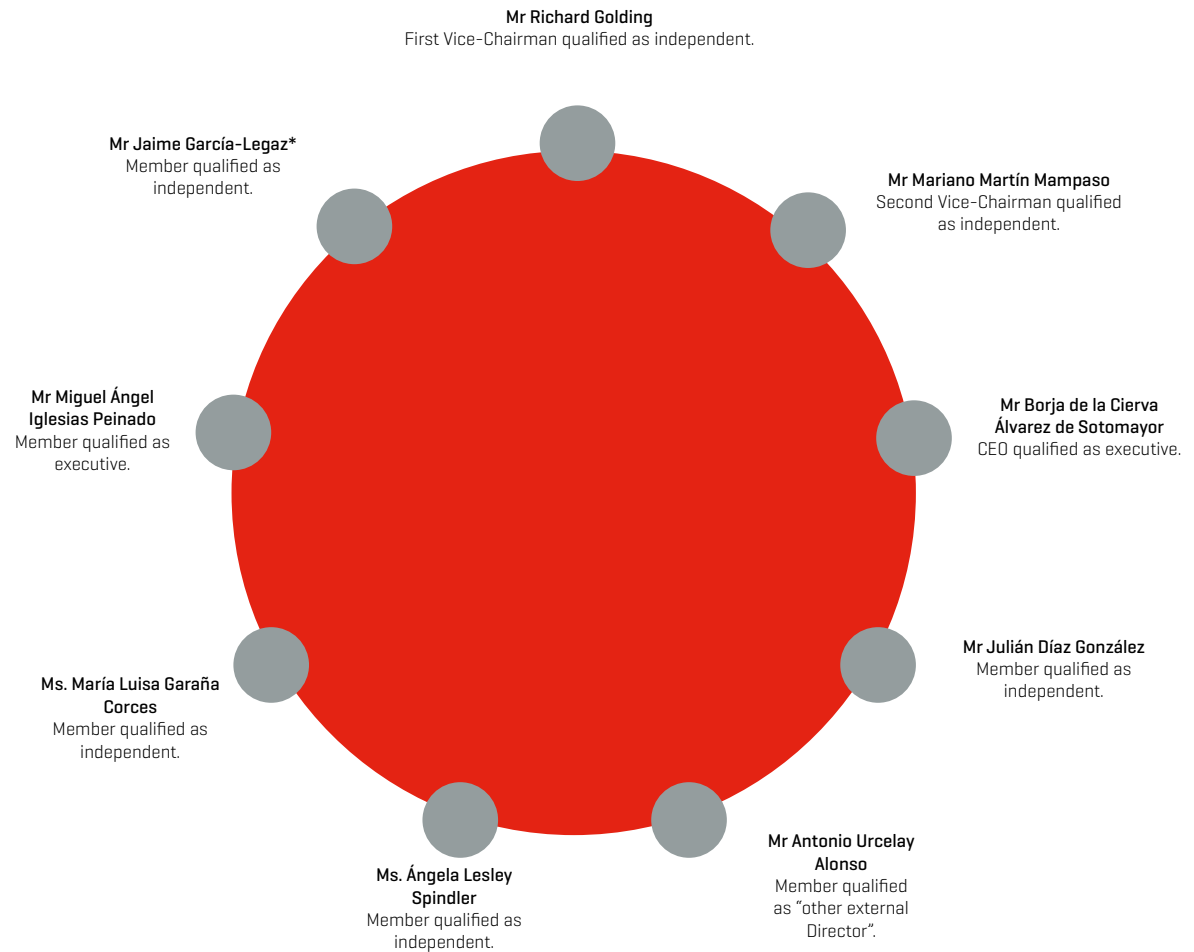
Mr Richard Golding
First Vice-Chairman qualified as independent.

Mr Jaime García-Legaz*
Member qualified as independent.

Mr Mariano Martín Mampaso
Second Vice-Chairman qualified as independent.

Mr Miguel Ángel Iglesias Peinado
Member qualified as executive.

Mr Borja de la Cierva Álvarez de Sotomayor
CEO qualified as executive.

Mr Julián Díaz González
Member qualified as independent.

Ms. María Luisa Garaña Corces
Member qualified as independent.

Mr Antonio Urcelay Alonso
Member qualified as "other external Director".

Ms. Ángela Lesley Spindler
Member qualified as independent.